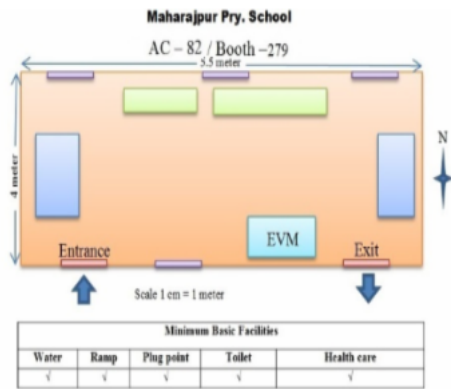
Maharajpur Pry. School

AC – 82 / Booth –279

5.5 meter

4 meter

N

Entrance

EVM

Exit

Scale 1 cm = 1 meter

| Minimum Basic Facilities | | | | |
|---|---|---|---|---|
| Water | Ramp | Plug point | Toilet | Health care |
| √ | √ | √ | √ | √ |